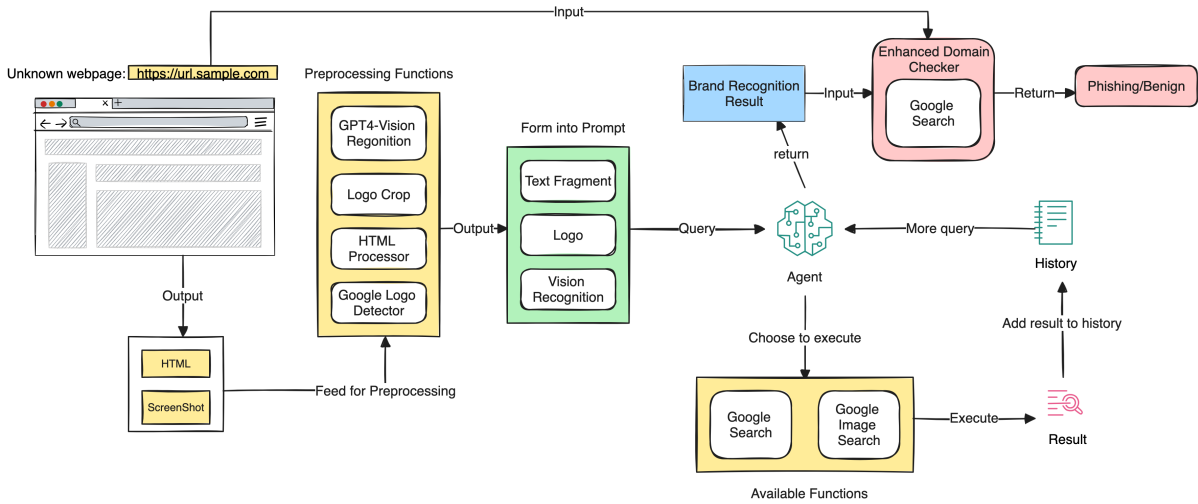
Input

Unknown webpage: https://url.sample.com

Output

HTML

ScreenShot

Feed for Preprocessing

Preprocessing Functions

GPT4-Vision Regonition

Logo Crop

HTML Processor

Google Logo Detector

Output

Form into Prompt

Text Fragment

Logo

Vision Recognition

Query

Brand Recognition Result

Input

Enhanced Domain Checker

Google Search

Return

Phishing/Benign

return

Agent

More query

History

Add result to history

Choose to execute

Google Search

Google Image Search

Execute

Result

Available Functions